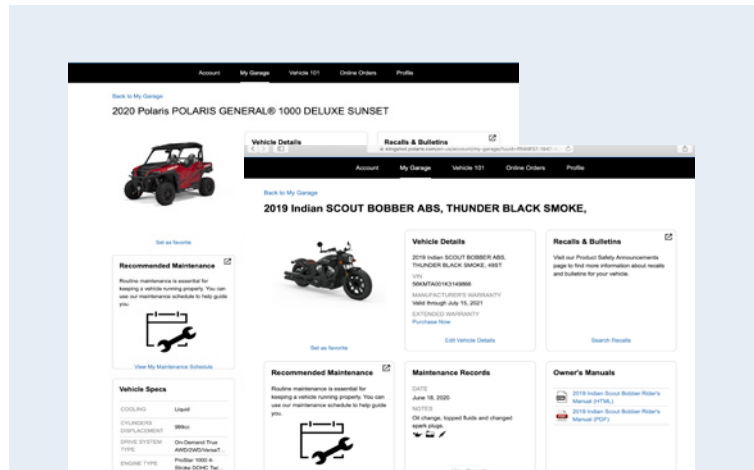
Account My Garage Vehicle 101 Online Orders Profile

Back to My Garage

2020 Polaris POLARIS GENERAL® 1000 DELUXE SUNSET

Vehicle Details

Recalls & Bulletins

Set as favorite

Recommended Maintenance

Routine maintenance is essential for keeping a vehicle running properly. You can use our maintenance schedule to help guide you.

View My Maintenance Schedule

Vehicle Specs

| | |
|---|---|
| COOLING | Liquid |
| CYLINDERS DISPLACEMENT | 999cc |
| DRIVE SYSTEM TYPE | On-Demand True AWD/2WD/VersaT... |
| ENGINE TYPE | ProStar 1000 4-Stroke DOHC Twi... |

Account My Garage Vehicle 101 Online Orders Profile

Back to My Garage

2019 Indian SCOUT BOBBER ABS, THUNDER BLACK SMOKE,

Set as favorite

Vehicle Details

2019 Indian SCOUT BOBBER ABS, THUNDER BLACK SMOKE, 49ST

VIN
56KMTA001K3149866

MANUFACTURER'S WARRANTY
Valid through July 15, 2021

EXTENDED WARRANTY
Purchase Now

Edit Vehicle Details

Recalls & Bulletins

Visit our Product Safety Announcements page to find more information about recalls and bulletins for your vehicle.

Search Recalls

Recommended Maintenance

Routine maintenance is essential for keeping a vehicle running properly. You can use our maintenance schedule to help guide you.

Maintenance Records

DATE
June 18, 2020

NOTES
Oil change, topped fluids and changed spark plugs.

Owner's Manuals

2019 Indian Scout Bobber Rider's Manual (HTML)

2019 Indian Scout Bobber Rider's Manual (PDF)